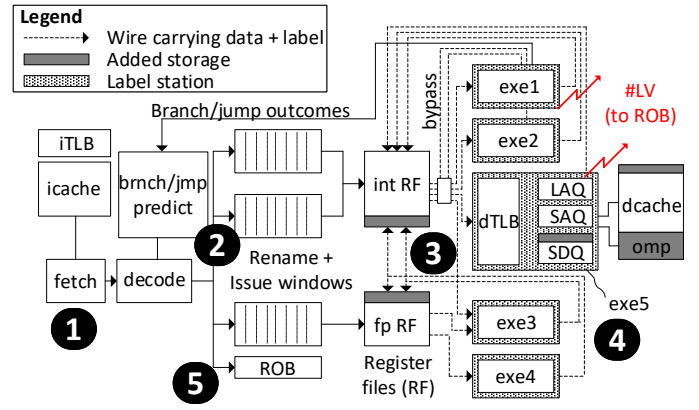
Legend
Wire carrying data + label
Added storage
Label station

Branch/jump outcomes
bypass
exe1
#LV
(to ROB)
exe2
iTLB
icache
brnch/jmp predict
int RF
dTLB
LAQ
SAQ
SDQ
dcache
omp
2
3
Rename + Issue windows
fetch
decode
exe5
1
fp RF
exe3
4
5
ROB
Register files (RF)
exe4